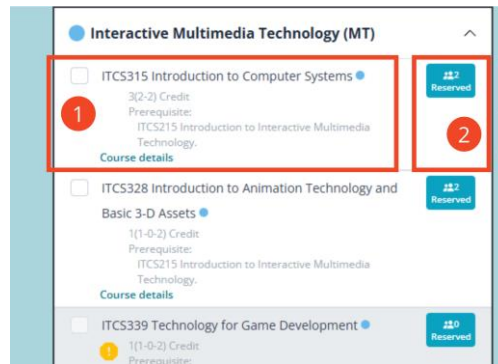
Interactive Multimedia Technology (MT)

ITCS315 Introduction to Computer Systems
3(2-2) Credit
Prerequisite:
ITCS215 Introduction to Interactive Multimedia Technology.
Course details

2 Reserved

1

2

ITCS328 Introduction to Animation Technology and Basic 3-D Assets
1(1-0-2) Credit
Prerequisite:
ITCS215 Introduction to Interactive Multimedia Technology.
Course details

2 Reserved

ITCS339 Technology for Game Development
1(1-0-2) Credit
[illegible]

0 Reserved